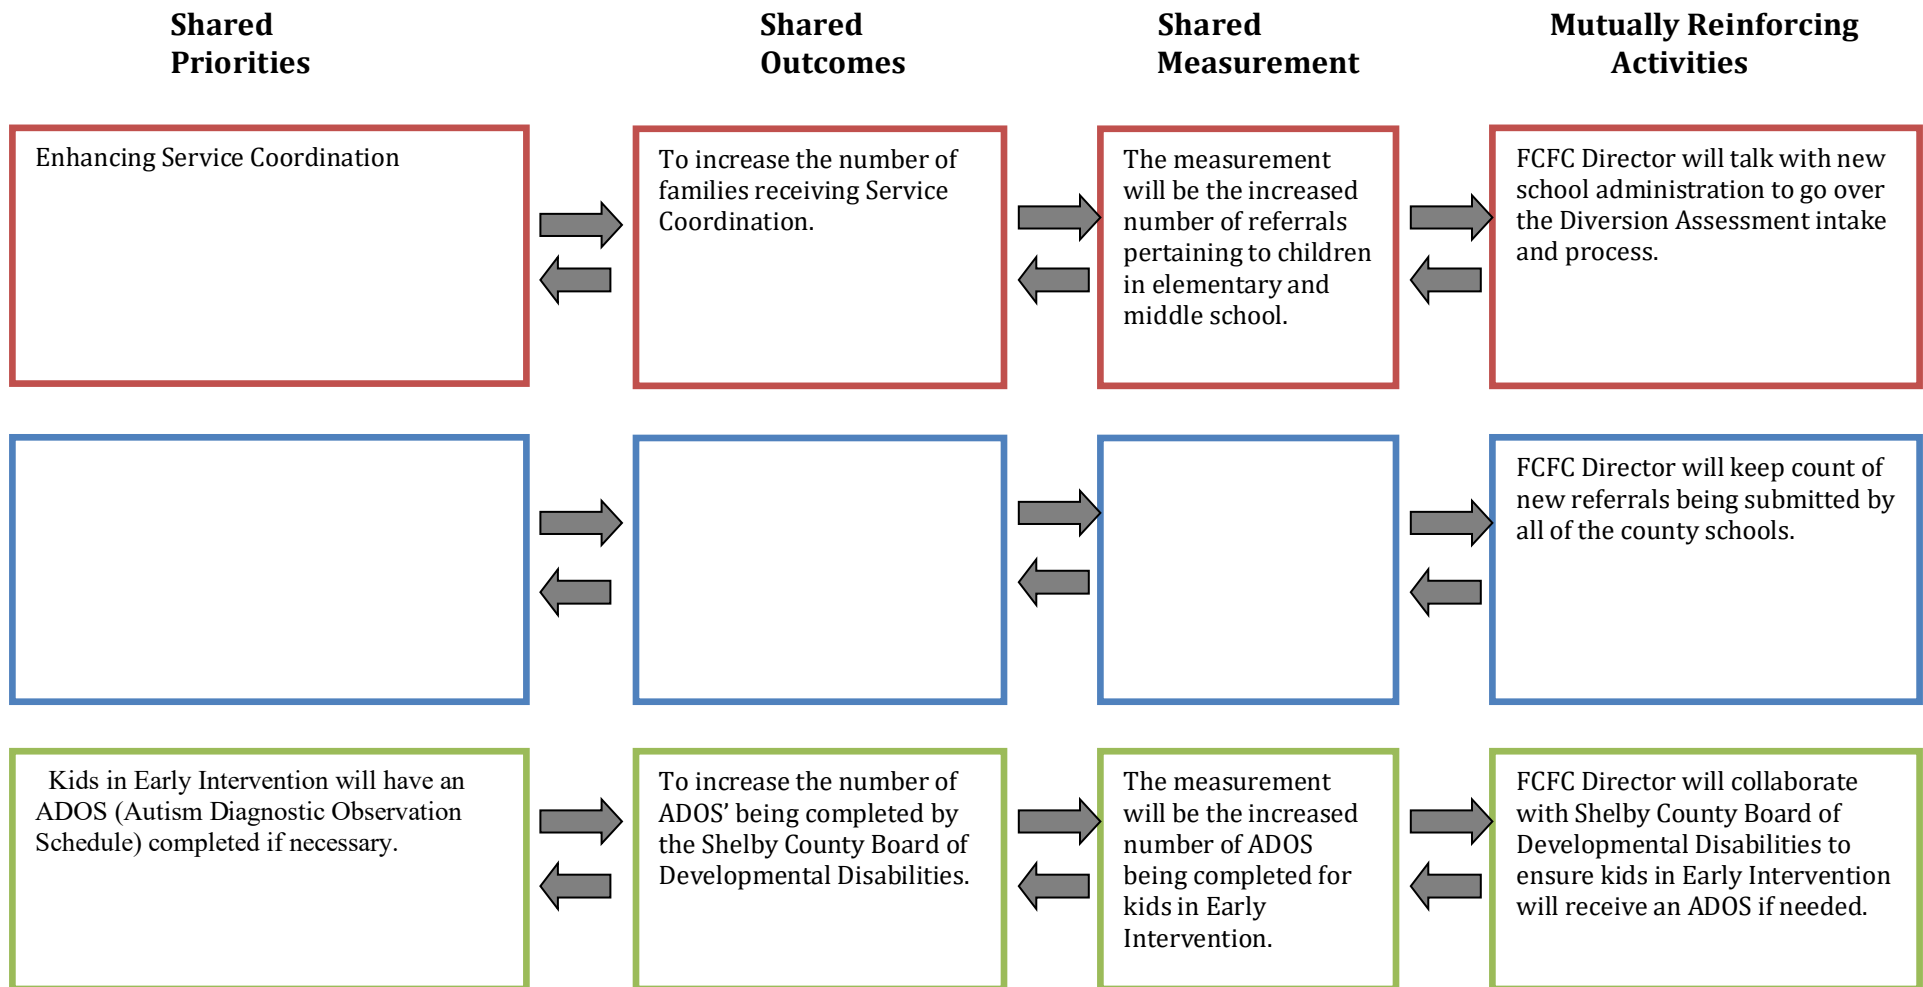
Shared Priorities

Shared Outcomes

Shared Measurement

Mutually Reinforcing Activities

Enhancing Service Coordination

To increase the number of families receiving Service Coordination.

The measurement will be the increased number of referrals pertaining to children in elementary and middle school.

FCFC Director will talk with new school administration to go over the Diversion Assessment intake and process.

FCFC Director will keep count of new referrals being submitted by all of the county schools.

Kids in Early Intervention will have an ADOS (Autism Diagnostic Observation Schedule) completed if necessary.

To increase the number of ADOS' being completed by the Shelby County Board of Developmental Disabilities.

The measurement will be the increased number of ADOS being completed for kids in Early Intervention.

FCFC Director will collaborate with Shelby County Board of Developmental Disabilities to ensure kids in Early Intervention will receive an ADOS if needed.